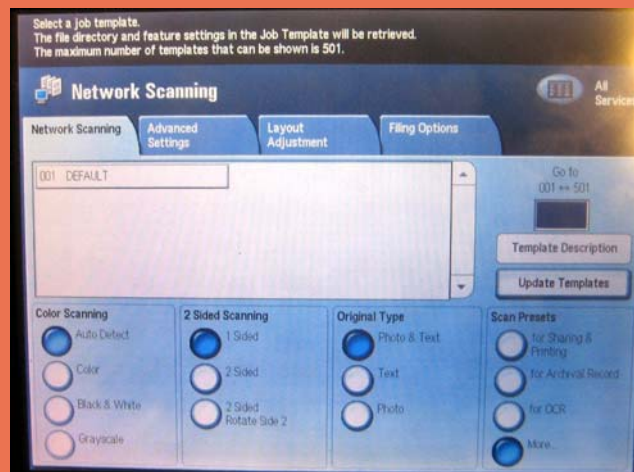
Select a job template.
The file directory and feature settings in the Job Template will be retrieved.
The maximum number of templates that can be shown is 501.

Network Scanning

All Services

Network Scanning

Advanced Settings

Layout Adjustment

Filing Options

001 DEFAULT

Go to
001 ⇔ 501

Template Description

Update Templates

Color Scanning

Auto Detect

Color

Black & White

Grayscale

2 Sided Scanning

1 Sided

2 Sided

2 Sided Rotate Side 2

Original Type

Photo & Text

Text

Photo

Scan Presets

for Sharing & Printing

for Archival Record

for OCR

More...